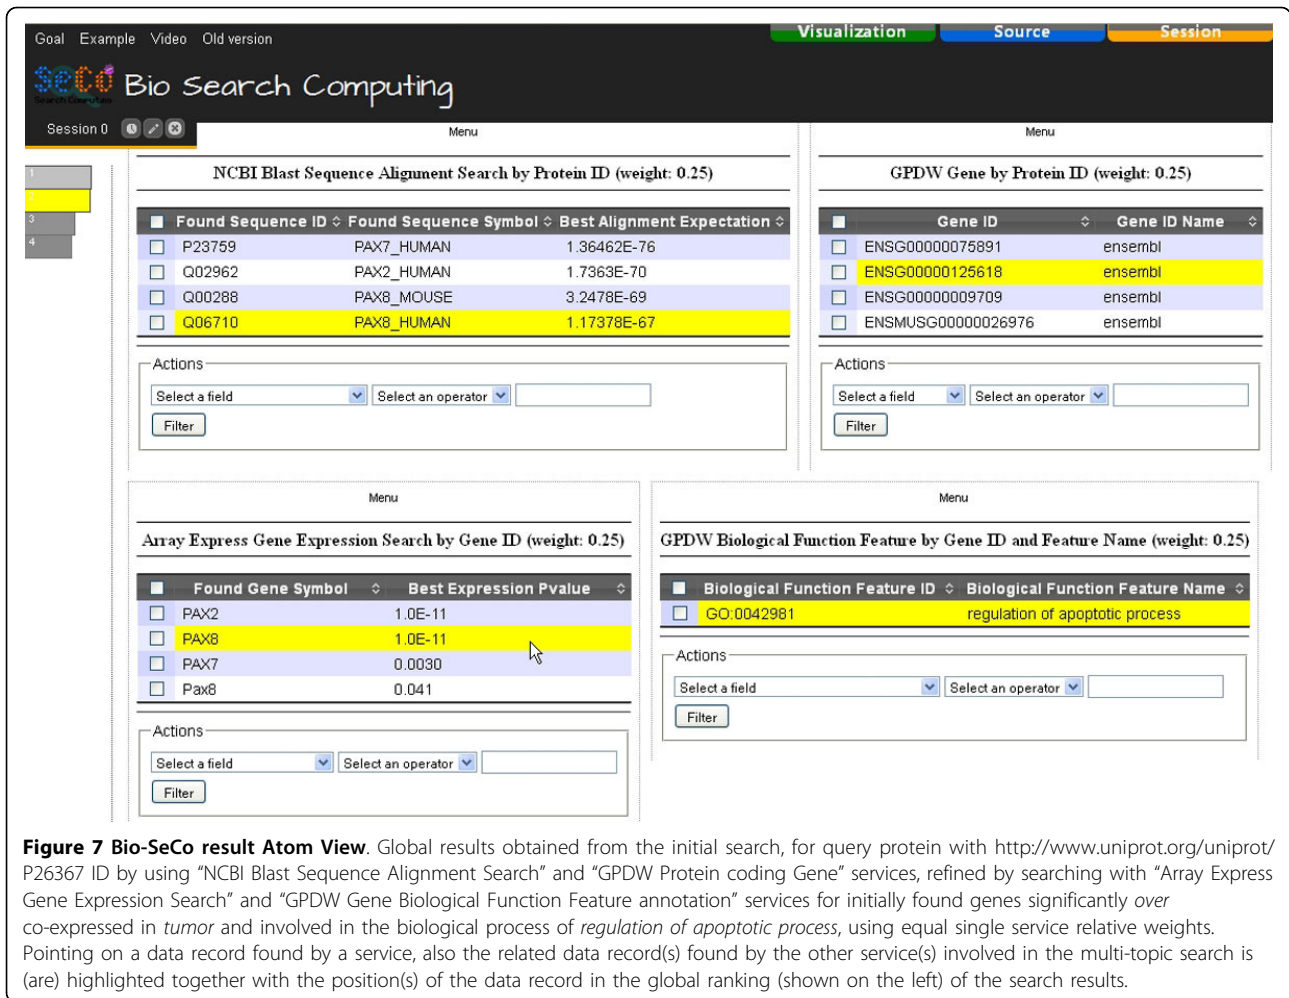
Goal Example Video Old version

Visualization Source Session

SeCo Bio Search Computing

Session 0

1
2
3
4

Menu

NCBI Blast Sequence Alignment Search by Protein ID (weight: 0.25)

| Found Sequence ID | Found Sequence Symbol | Best Alignment Expectation |
|---|---|---|
| P23759 | PAX7_HUMAN | 1.36462E-76 |
| Q02962 | PAX2_HUMAN | 1.7363E-70 |
| Q00288 | PAX8_MOUSE | 3.2478E-69 |
| Q06710 | PAX8_HUMAN | 1.17378E-67 |

Actions
Select a field Select an operator
Filter

Menu

GPDW Gene by Protein ID (weight: 0.25)

| Gene ID | Gene ID Name |
|---|---|
| ENSG00000075891 | ensembl |
| ENSG00000125618 | ensembl |
| ENSG00000009709 | ensembl |
| ENSMUSG00000026976 | ensembl |

Actions
Select a field Select an operator
Filter

Menu

Array Express Gene Expression Search by Gene ID (weight: 0.25)

| Found Gene Symbol | Best Expression Pvalue |
|---|---|
| PAX2 | 1.0E-11 |
| PAX8 | 1.0E-11 |
| PAX7 | 0.0030 |
| Pax8 | 0.041 |

Actions
Select a field Select an operator
Filter

Menu

GPDW Biological Function Feature by Gene ID and Feature Name (weight: 0.25)

| Biological Function Feature ID | Biological Function Feature Name |
|---|---|
| GO:0042981 | regulation of apoptotic process |

Actions
Select a field Select an operator
Filter

**Figure 7 Bio-SeCo result Atom View**. Global results obtained from the initial search, for query protein with http://www.uniprot.org/uniprot/P26367 ID by using "NCBI Blast Sequence Alignment Search" and "GPDW Protein coding Gene" services, refined by searching with "Array Express Gene Expression Search" and "GPDW Gene Biological Function Feature annotation" services for initially found genes significantly *over* co-expressed in *tumor* and involved in the biological process of *regulation of apoptotic process*, using equal single service relative weights. Pointing on a data record found by a service, also the related data record(s) found by the other service(s) involved in the multi-topic search is (are) highlighted together with the position(s) of the data record in the global ranking (shown on the left) of the search results.